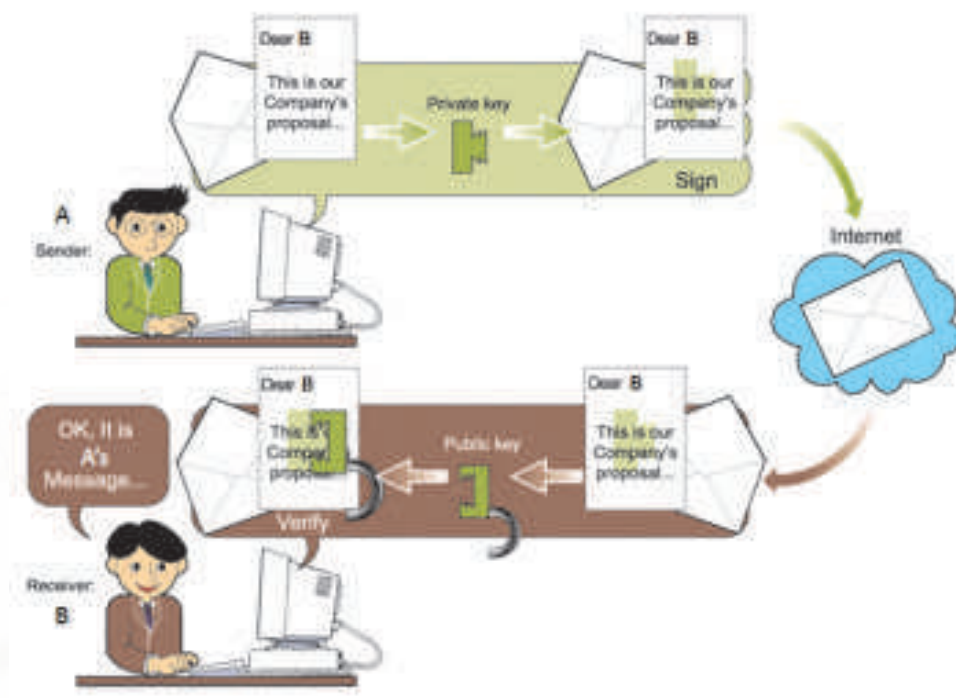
Dear B:

This is our Company's proposal...

Private key

Dear B:

This is our Company's proposal...

Sign

A

Sender:

Internet

Dear B

This is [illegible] Company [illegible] proposa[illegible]

OK, It is A's Message...

Public key

Dear B

This is our Company's proposal...

Verify

Receiver:

B